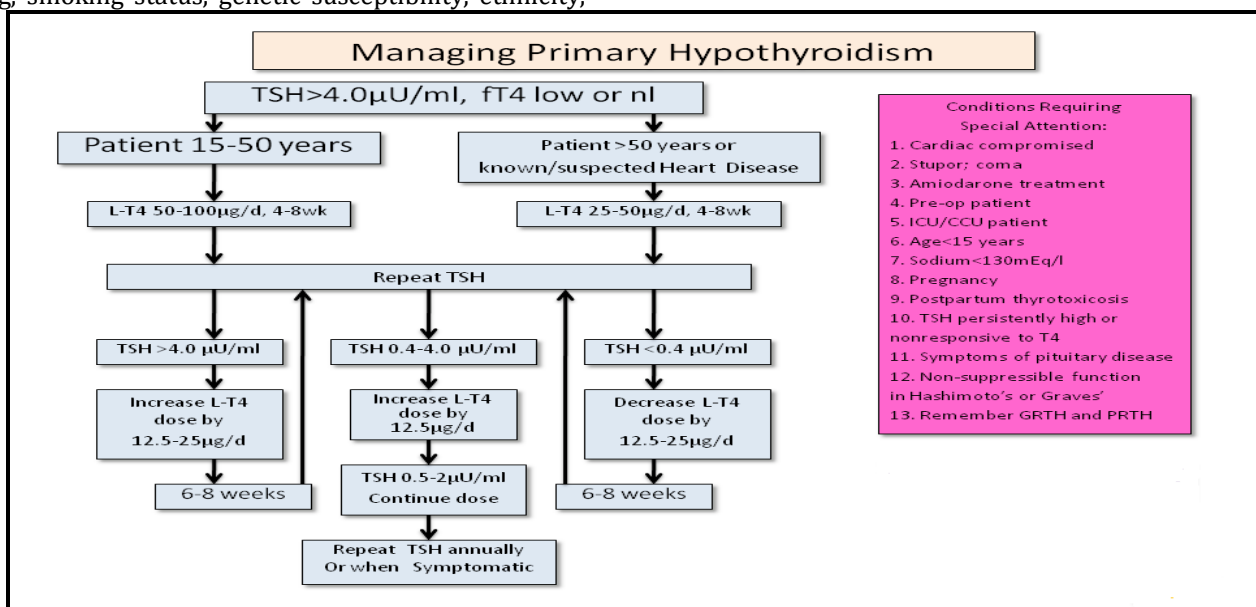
g, smoking status, genetic susceptibility, ethnicity,

Managing Primary Hypothyroidism

TSH>4.0μU/ml, fT4 low or nl

Patient 15-50 years

Patient >50 years or known/suspected Heart Disease

L-T4 50-100μg/d, 4-8wk

L-T4 25-50μg/d, 4-8wk

Repeat TSH

TSH >4.0 μU/ml

TSH 0.4-4.0 μU/ml

TSH <0.4 μU/ml

Increase L-T4 dose by 12.5-25μg/d

Increase L-T4 dose by 12.5μg/d

Decrease L-T4 dose by 12.5-25μg/d

6-8 weeks

TSH 0.5-2μU/ml Continue dose

6-8 weeks

Repeat TSH annually Or when Symptomatic

Conditions Requiring Special Attention:
1. Cardiac compromised
2. Stupor; coma
3. Amiodarone treatment
4. Pre-op patient
5. ICU/CCU patient
6. Age<15 years
7. Sodium<130mEq/l
8. Pregnancy
9. Postpartum thyrotoxicosis
10. TSH persistently high or nonresponsive to T4
11. Symptoms of pituitary disease
12. Non-suppressible function in Hashimoto's or Graves'
13. Remember GRTH and PRTH